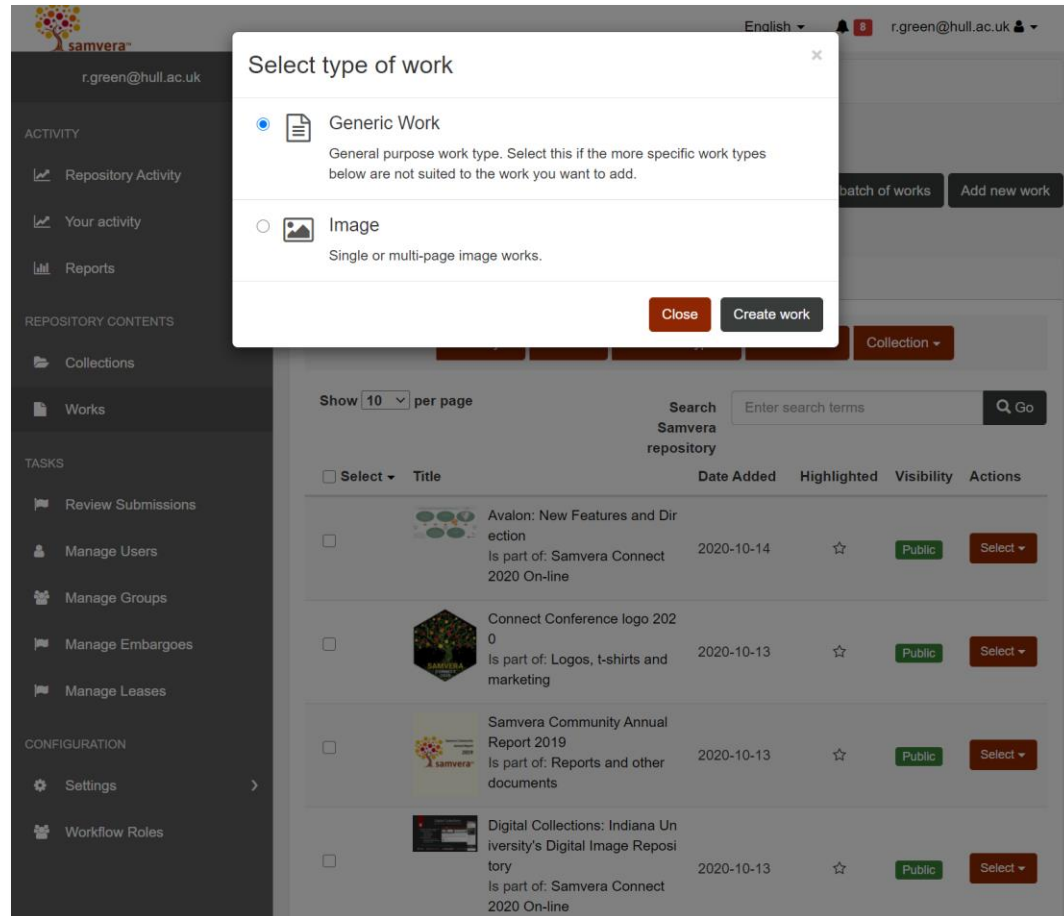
samvera
English ▾ 8 r.green@hull.ac.uk ▾

r.green@hull.ac.uk

ACTIVITY
Repository Activity
Your activity
Reports

REPOSITORY CONTENTS
Collections
Works

TASKS
Review Submissions
Manage Users
Manage Groups
Manage Embargoes
Manage Leases

CONFIGURATION
Settings
Workflow Roles

Select type of work
×

Generic Work
General purpose work type. Select this if the more specific work types below are not suited to the work you want to add.

Image
Single or multi-page image works.

Close
Create work

batch of works
Add new work

Collection ▾

Show 10 per page
Search Samvera repository
Enter search terms
Go

| Select ▾ | Title | Date Added | Highlighted | Visibility | Actions |
|---|---|---|---|---|---|
| | Avalon: New Features and Direction Is part of: Samvera Connect 2020 On-line | 2020-10-14 | ☆ | Public | Select ▾ |
| | Connect Conference logo 2020 Is part of: Logos, t-shirts and marketing | 2020-10-13 | ☆ | Public | Select ▾ |
| | Samvera Community Annual Report 2019 Is part of: Reports and other documents | 2020-10-13 | ☆ | Public | Select ▾ |
| | Digital Collections: Indiana University's Digital Image Repository Is part of: Samvera Connect 2020 On-line | 2020-10-13 | ☆ | Public | Select ▾ |